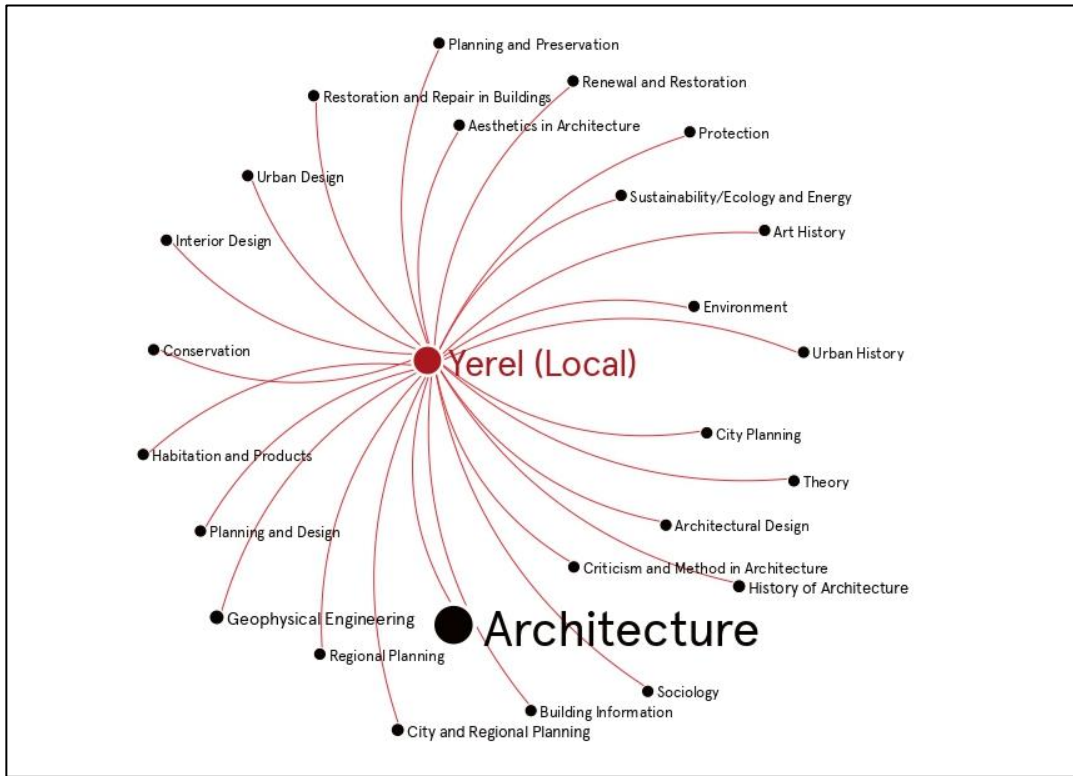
Planning and Preservation
Renewal and Restoration
Restoration and Repair in Buildings
Aesthetics in Architecture
Protection
Urban Design
Sustainability/Ecology and Energy
Interior Design
Art History
Environment
Conservation
Yerel (Local)
Urban History
City Planning
Habitation and Products
Theory
Architectural Design
Planning and Design
Criticism and Method in Architecture
History of Architecture
Geophysical Engineering
Architecture
Regional Planning
Sociology
Building Information
City and Regional Planning